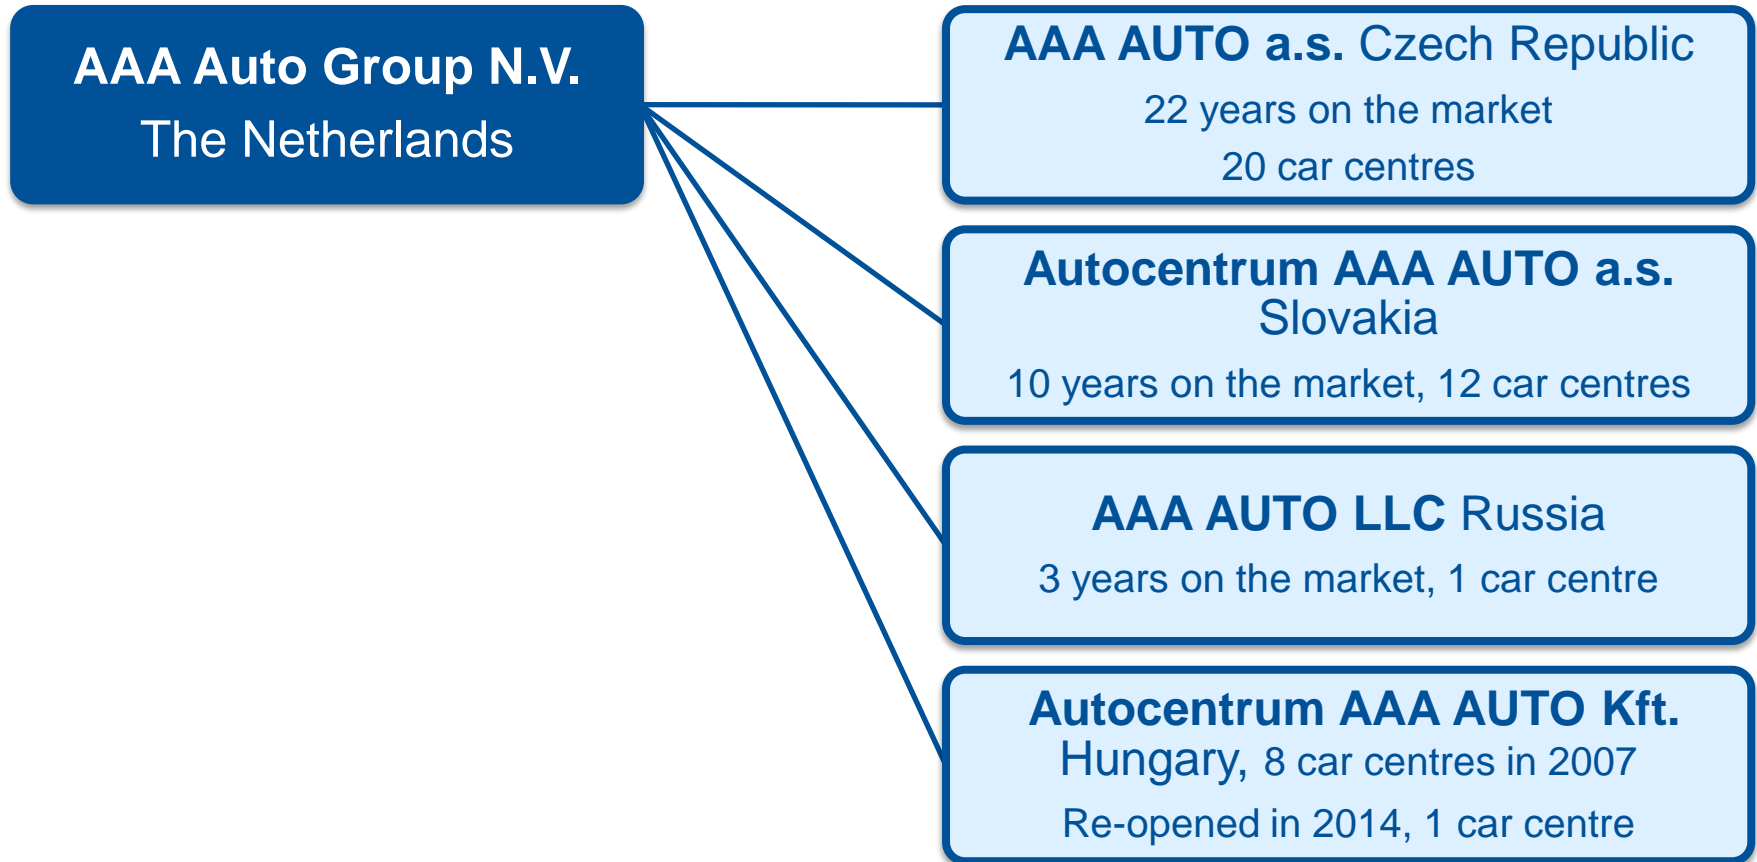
AAA Auto Group N.V.
The Netherlands

AAA AUTO a.s. Czech Republic
22 years on the market
20 car centres

Autocentrum AAA AUTO a.s. Slovakia
10 years on the market, 12 car centres

AAA AUTO LLC Russia
3 years on the market, 1 car centre

Autocentrum AAA AUTO Kft. Hungary, 8 car centres in 2007
Re-opened in 2014, 1 car centre